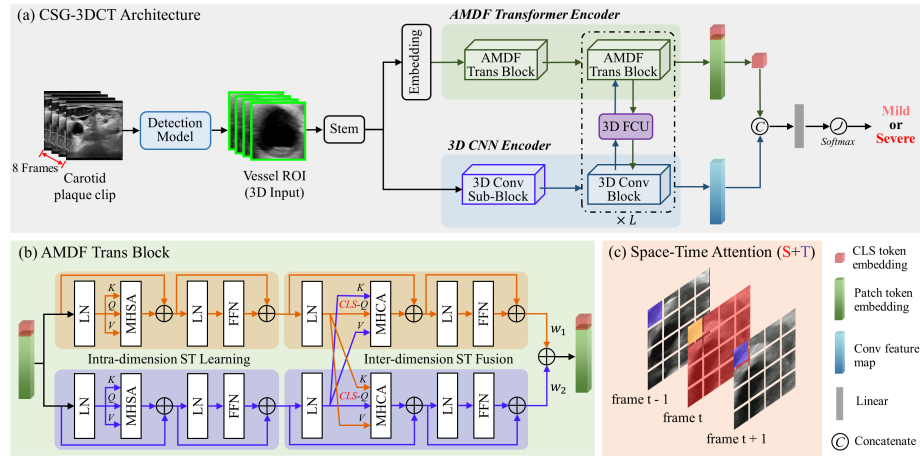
(a) CSG-3DCT Architecture

AMDF Transformer Encoder

Embedding

AMDF Trans Block

AMDF Trans Block

8 Frames

Carotid plaque clip

Detection Model

Vessel ROI (3D Input)

Stem

3D FCU

C

Softmax

Mild or Severe

3D CNN Encoder

3D Conv Sub-Block

3D Conv Block

× L

(b) AMDF Trans Block

LN

K

Q

V

MHSA

LN

FFN

Intra-dimension ST Learning

LN

K

CLS-Q

V

MHCA

LN

FFN

Inter-dimension ST Fusion

$w_1$

$w_2$

LN

K

Q

V

MHSA

LN

FFN

LN

K

CLS-Q

V

MHCA

LN

FFN

(c) Space-Time Attention (S+T)

frame t - 1

frame t

frame t + 1

CLS token embedding

Patch token embedding

Conv feature map

Linear

C Concatenate